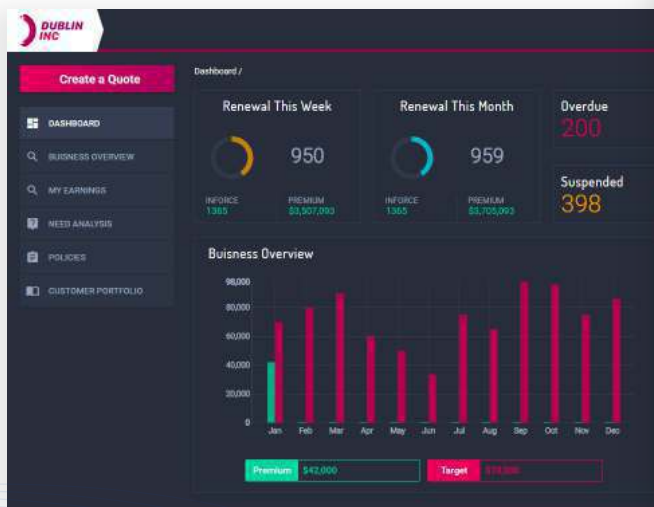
DUBLIN INC

Create a Quote

DASHBOARD

BUISNESS OVERVIEW

MY EARNINGS

NEED ANALYSIS

POLICIES

CUSTOMER PORTFOLIO

Dashboard /

Renewal This Week

950

INFORCE
1365

PREMIUM
$3,507,093

Renewal This Month

959

INFORCE
1365

PREMIUM
$3,705,093

Overdue
200

Suspended
398

Buisness Overview

98,000
80,000
60,000
40,000
20,000
0

Jan Feb Mar Apr May Jun Jul Aug Sep Oct Nov Dec

Premium $42,000

Target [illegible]